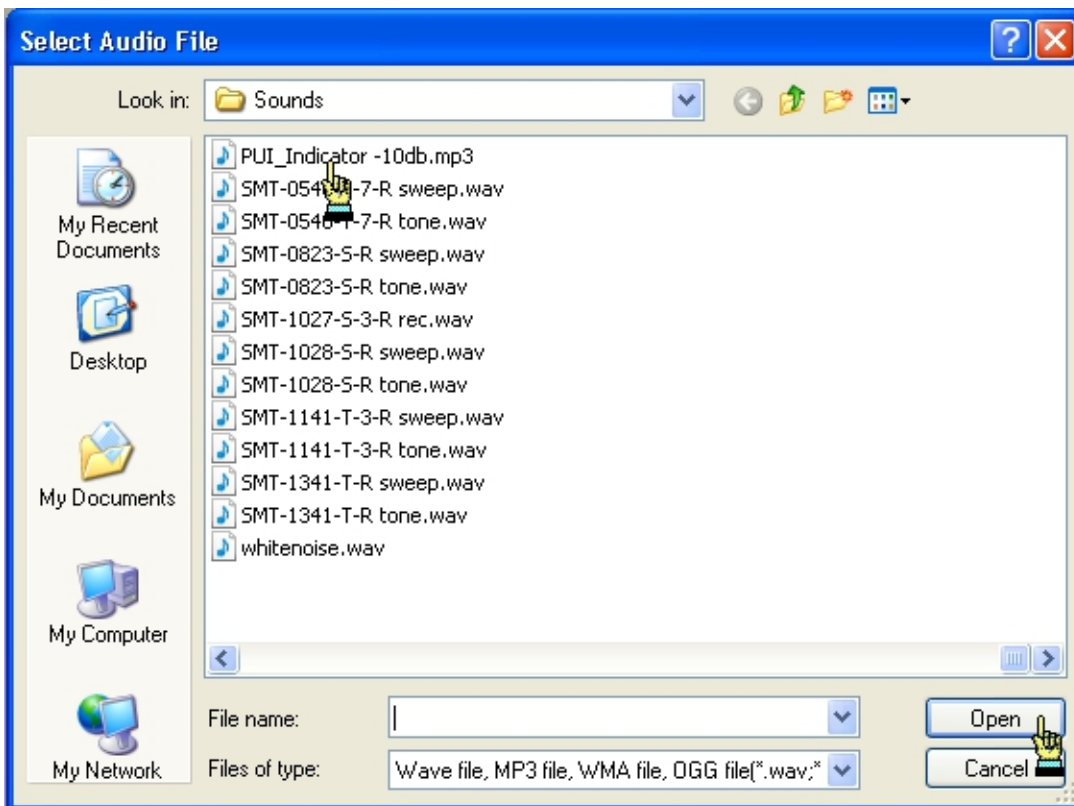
Select Audio File

Look in: Sounds

My Recent Documents

Desktop

My Documents

My Computer

My Network

PUI_Indicator -10db.mp3
SMT-054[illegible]-7-R sweep.wav
SMT-054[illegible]-7-R tone.wav
SMT-0823-S-R sweep.wav
SMT-0823-S-R tone.wav
SMT-1027-S-3-R rec.wav
SMT-1028-S-R sweep.wav
SMT-1028-S-R tone.wav
SMT-1141-T-3-R sweep.wav
SMT-1141-T-3-R tone.wav
SMT-1341-T-R sweep.wav
SMT-1341-T-R tone.wav
whitenoise.wav

File name:

Files of type: Wave file, MP3 file, WMA file, OGG file(*.wav;*

Open

Cancel